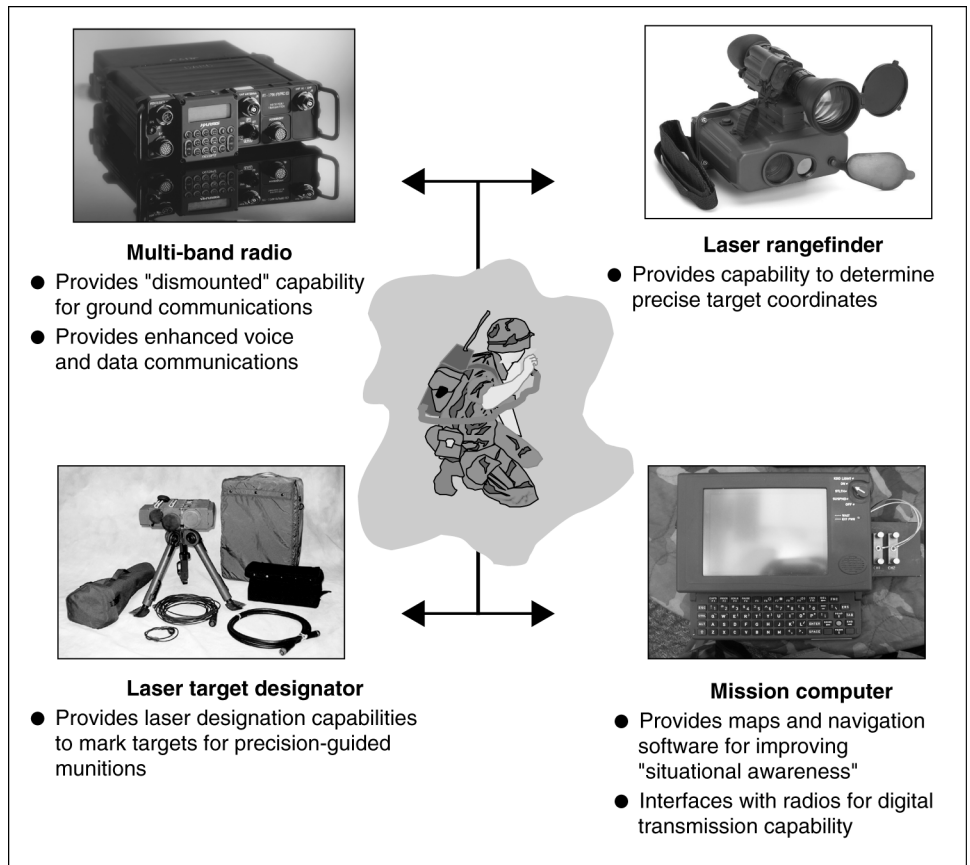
Multi-band radio
● Provides "dismounted" capability for ground communications
● Provides enhanced voice and data communications

Laser rangefinder
● Provides capability to determine precise target coordinates

Laser target designator
● Provides laser designation capabilities to mark targets for precision-guided munitions

Mission computer
● Provides maps and navigation software for improving "situational awareness"
● Interfaces with radios for digital transmission capability